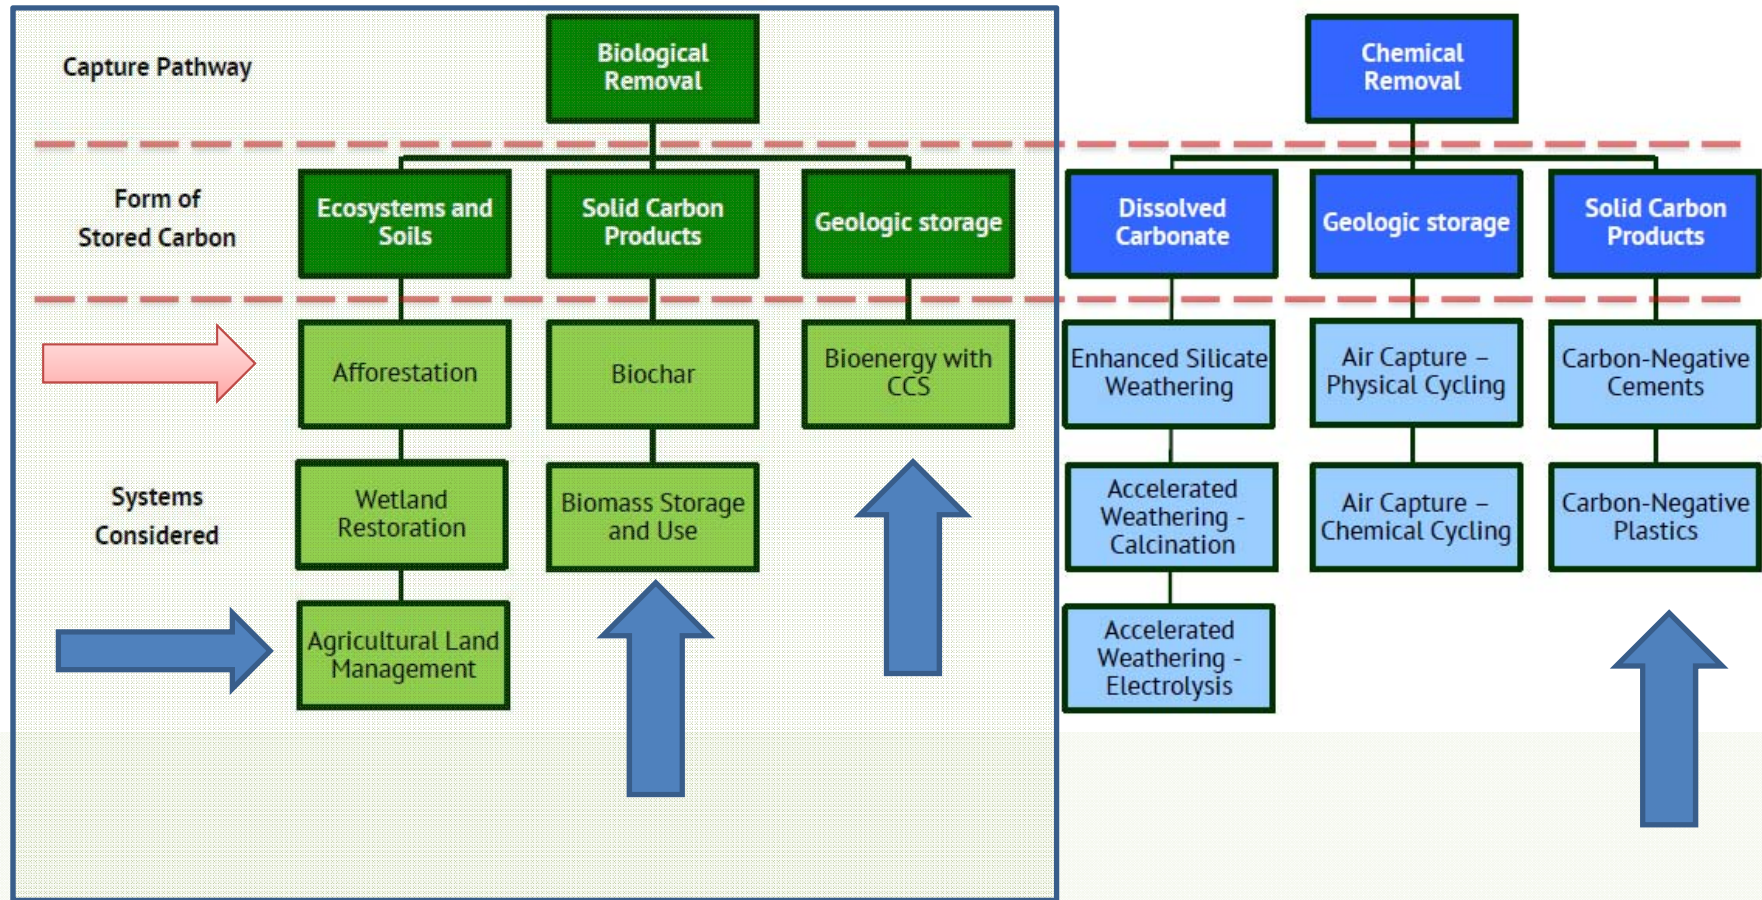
Capture Pathway

Biological Removal

Chemical Removal

Form of Stored Carbon

Ecosystems and Soils

Solid Carbon Products

Geologic storage

Dissolved Carbonate

Geologic storage

Solid Carbon Products

Afforestation

Biochar

Bioenergy with CCS

Enhanced Silicate Weathering

Air Capture – Physical Cycling

Carbon-Negative Cements

Systems Considered

Wetland Restoration

Biomass Storage and Use

Accelerated Weathering - Calcination

Air Capture – Chemical Cycling

Carbon-Negative Plastics

Agricultural Land Management

Accelerated Weathering - Electrolysis